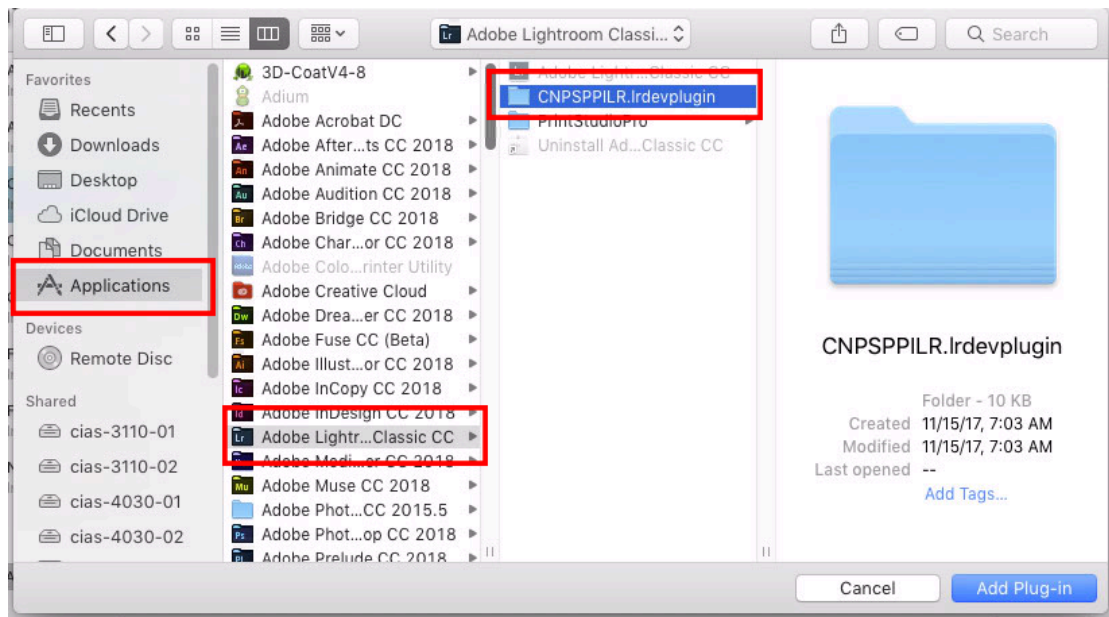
Adobe Lightroom Classi...

Search

Favorites
Recents
Downloads
Desktop
iCloud Drive
Documents
Applications
Devices
Remote Disc
Shared
cias-3110-01
cias-3110-02
cias-4030-01
cias-4030-02

3D-CoatV4-8
Adium
Adobe Acrobat DC
Adobe After...ts CC 2018
Adobe Animate CC 2018
Adobe Audition CC 2018
Adobe Bridge CC 2018
Adobe Char...or CC 2018
Adobe Colo...rinter Utility
Adobe Creative Cloud
Adobe Drea...er CC 2018
Adobe Fuse CC (Beta)
Adobe Illust...or CC 2018
Adobe InCopy CC 2018
Adobe InDesign CC 2018
Adobe Lightr...Classic CC
Adobe Medi...er CC 2018
Adobe Muse CC 2018
Adobe Phot...CC 2015.5
Adobe Phot...op CC 2018
Adobe Prelude CC 2018

Adobe Lightr...Classic CC
CNPSPPILR.lrdevplugin
PrintStudioPro
Uninstall Ad...Classic CC

CNPSPPILR.lrdevplugin
Folder - 10 KB
Created 11/15/17, 7:03 AM
Modified 11/15/17, 7:03 AM
Last opened --
Add Tags...

Cancel
Add Plug-in